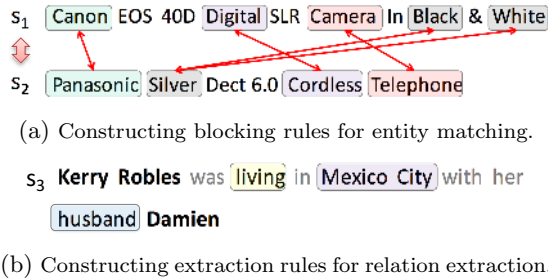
$s_1$ Canon EOS 40D Digital SLR Camera In Black & White

$s_2$ Panasonic Silver Dect 6.0 Cordless Telephone

(a) Constructing blocking rules for entity matching.

$s_3$ Kerry Robles was living in Mexico City with her husband Damien

(b) Constructing extraction rules for relation extraction.